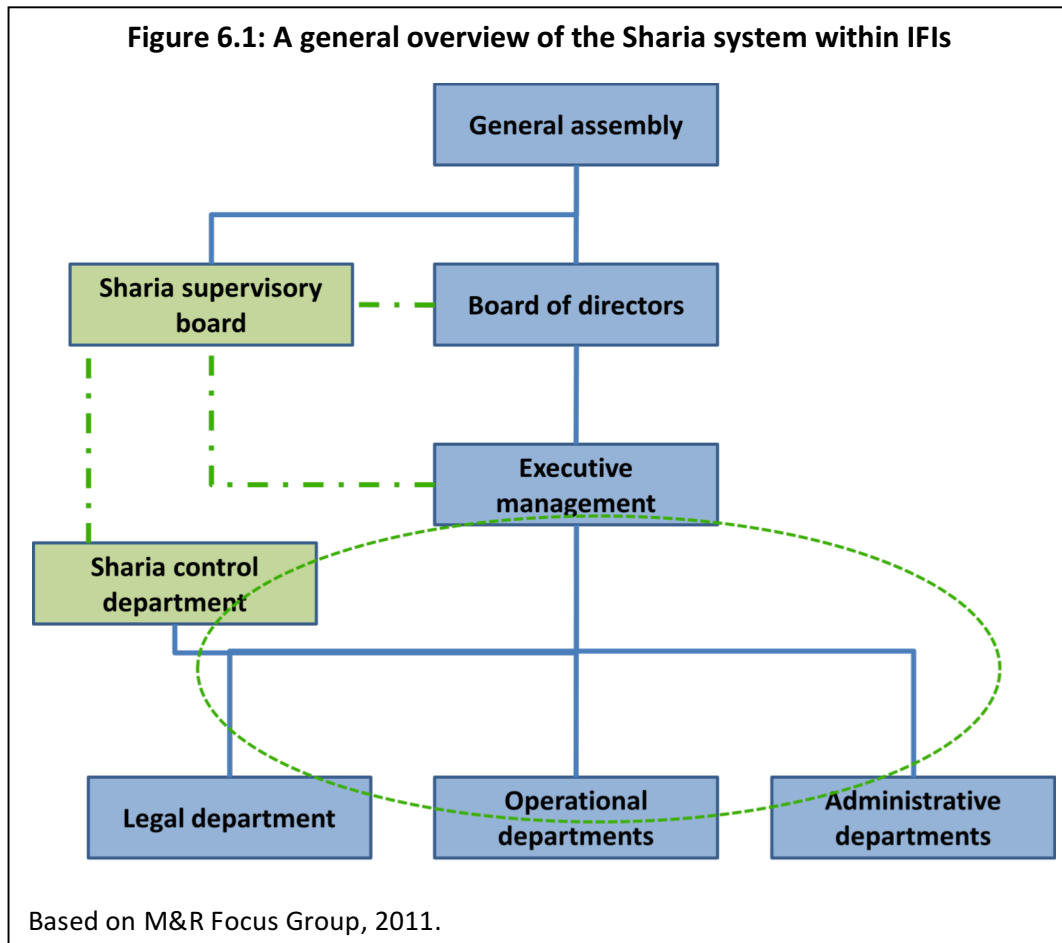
Figure 6.1: A general overview of the Sharia system within IFIs

General assembly

Sharia supervisory board

Board of directors

Executive management

Sharia control department

Legal department

Operational departments

Administrative departments

Based on M&R Focus Group, 2011.